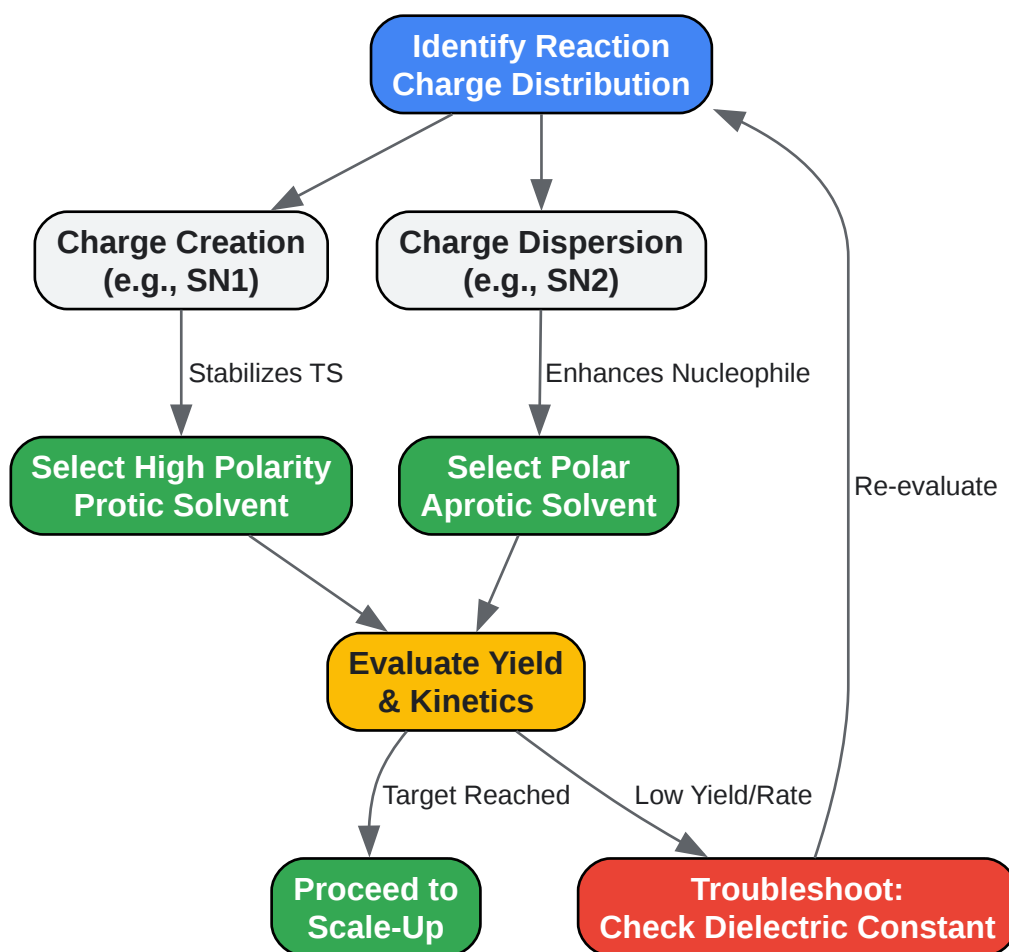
Identify Reaction Charge Distribution

Charge Creation (e.g., SN1)

Charge Dispersion (e.g., SN2)

Stabilizes TS

Enhances Nucleophile

Select High Polarity Protic Solvent

Select Polar Aprotic Solvent

Re-evaluate

Evaluate Yield & Kinetics

Target Reached

Low Yield/Rate

Proceed to Scale-Up

Troubleshoot: Check Dielectric Constant